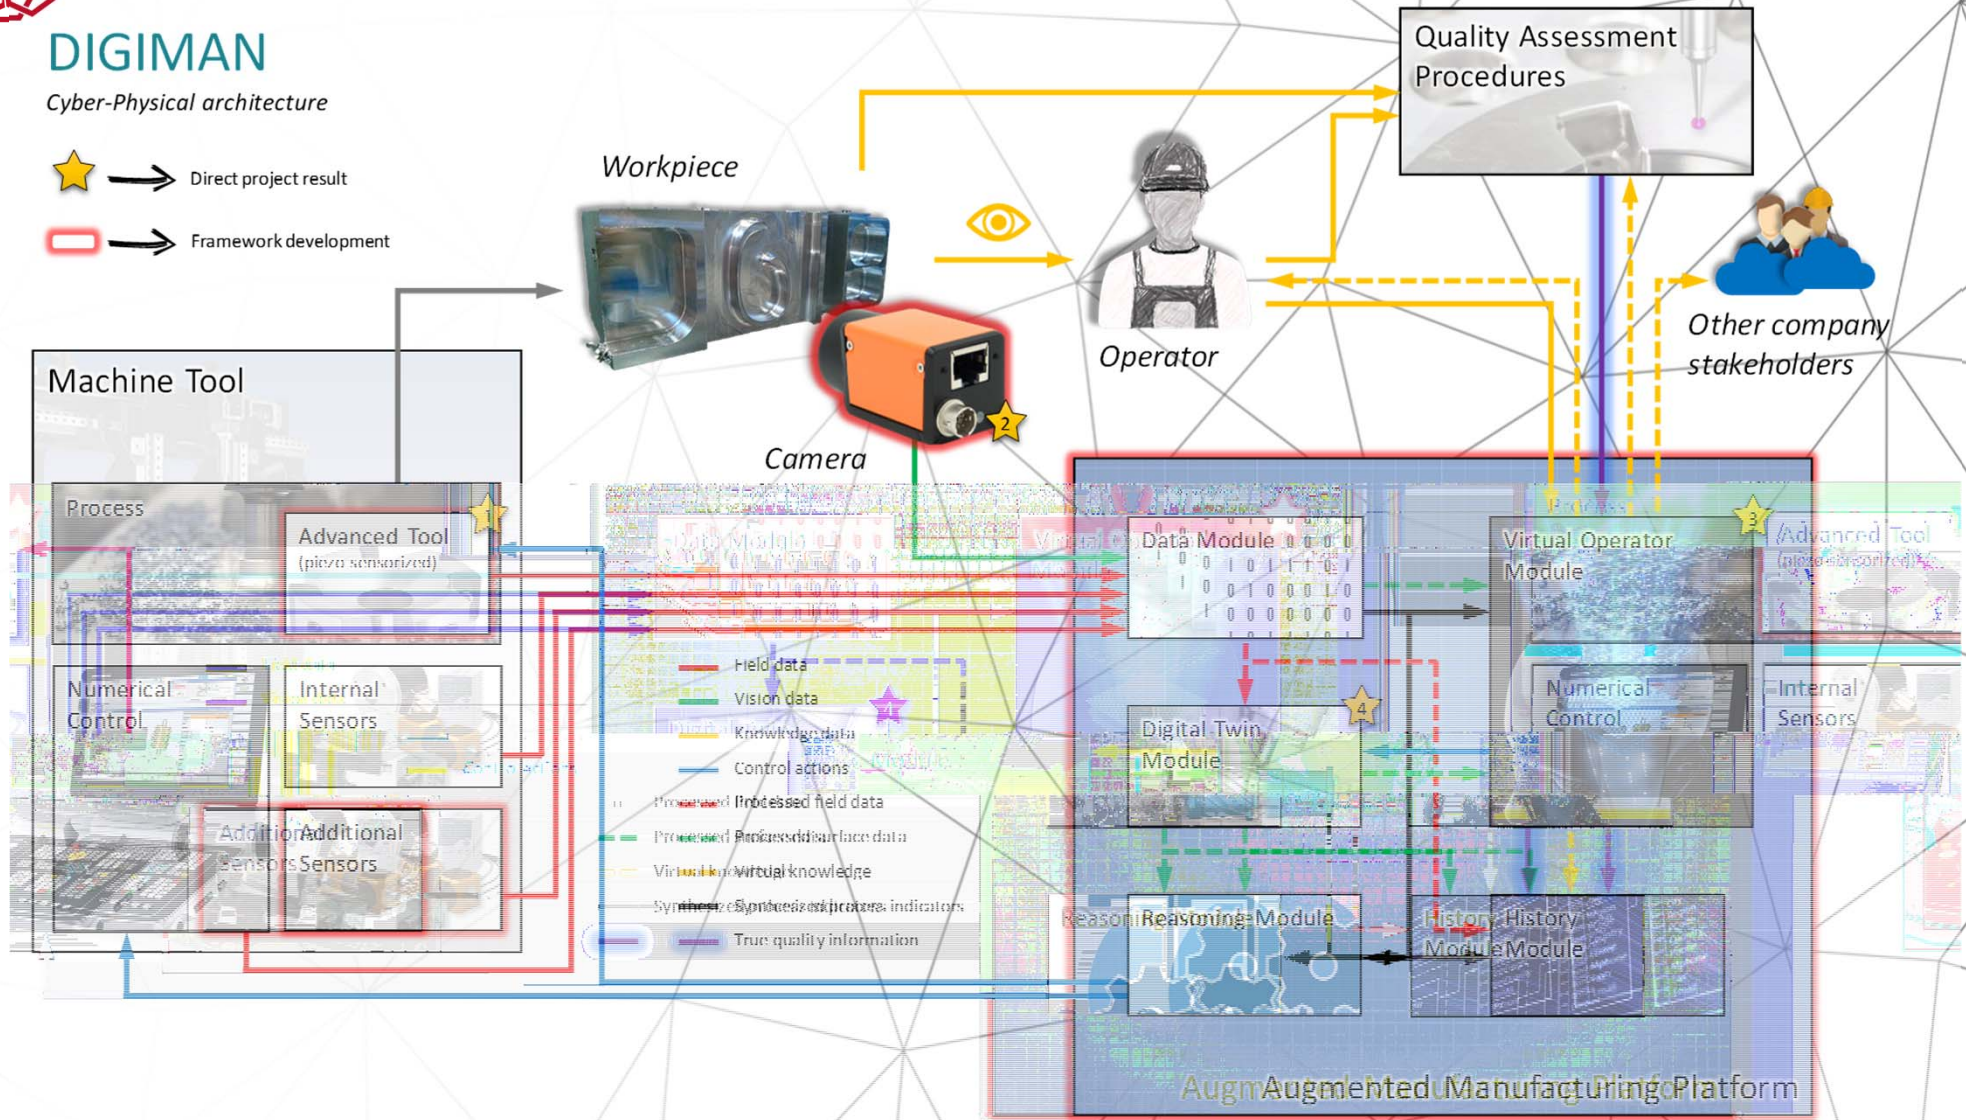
DIGIMAN

Cyber-Physical architecture

Direct project result

Framework development

Workpiece

Quality Assessment Procedures

Operator

Other company stakeholders

Machine Tool

Camera

2

Process

Advanced Tool (piezo sensorized)

1

Numerical Control

Internal Sensors

Additional Sensors

Field data

Vision data

Knowledge data

Control actions

Processed field data

Processed surface data

Virtual knowledge

Synthesized indicators

True quality information

Data Module

Virtual Operator Module

3

Digital Twin Module

4

Numerical Control

Internal Sensors

Advanced Tool (piezo sensorized)

Reasoning Module

History Module

Augmented Manufacturing Platform